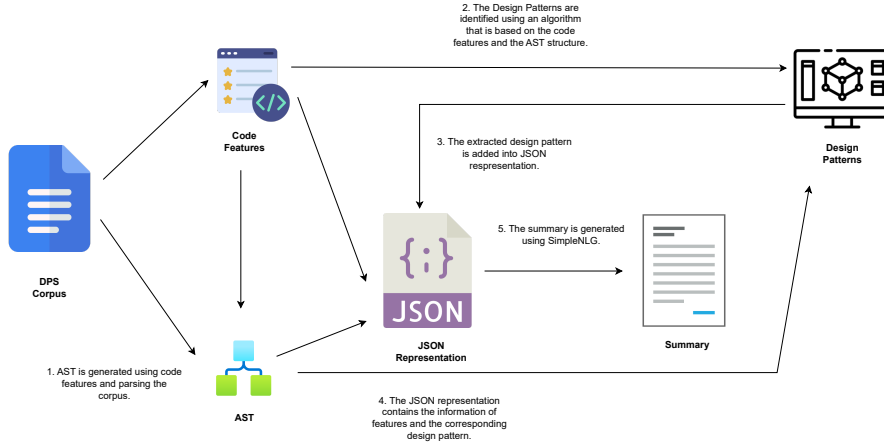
2. The Design Patterns are identified using an algorithm that is based on the code features and the AST structure.

Code Features

Design Patterns

3. The extracted design pattern is added into JSON respresentation.

DPS Corpus

{;}

JSON

5. The summary is generated using SimpleNLG.

JSON Representation

Summary

1. AST is generated using code features and parsing the corpus.

AST

4. The JSON representation contains the information of features and the corresponding design pattern.